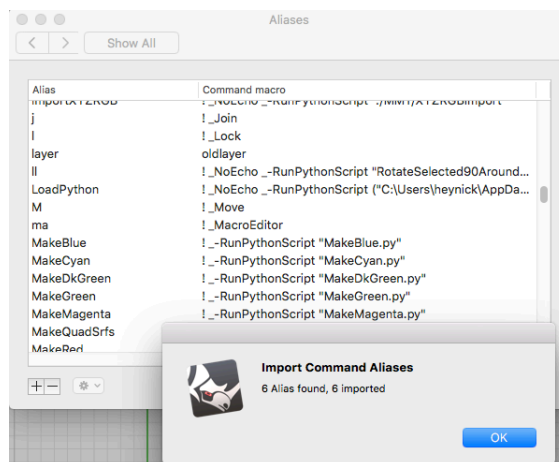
Aliases

Show All

| Alias | Command macro |
|---|---|
| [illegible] | ! _NoEcho _-RunPythonScript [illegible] |
| j | ! _Join |
| l | ! _Lock |
| layer | oldlayer |
| ll | ! _NoEcho _-RunPythonScript "RotateSelected90Around... |
| LoadPython | ! _NoEcho _-RunPythonScript ("C:\Users\heynick\AppDa... |
| M | ! _Move |
| ma | ! _MacroEditor |
| MakeBlue | ! _-RunPythonScript "MakeBlue.py" |
| MakeCyan | ! _-RunPythonScript "MakeCyan.py" |
| MakeDkGreen | ! _-RunPythonScript "MakeDkGreen.py" |
| MakeGreen | ! _-RunPythonScript "MakeGreen.py" |
| MakeMagenta | ! _-RunPythonScript "MakeMagenta.py" |
| MakeQuadSrfs | |
| MakeRed | |

+ −

Import Command Aliases

6 Alias found, 6 imported

OK